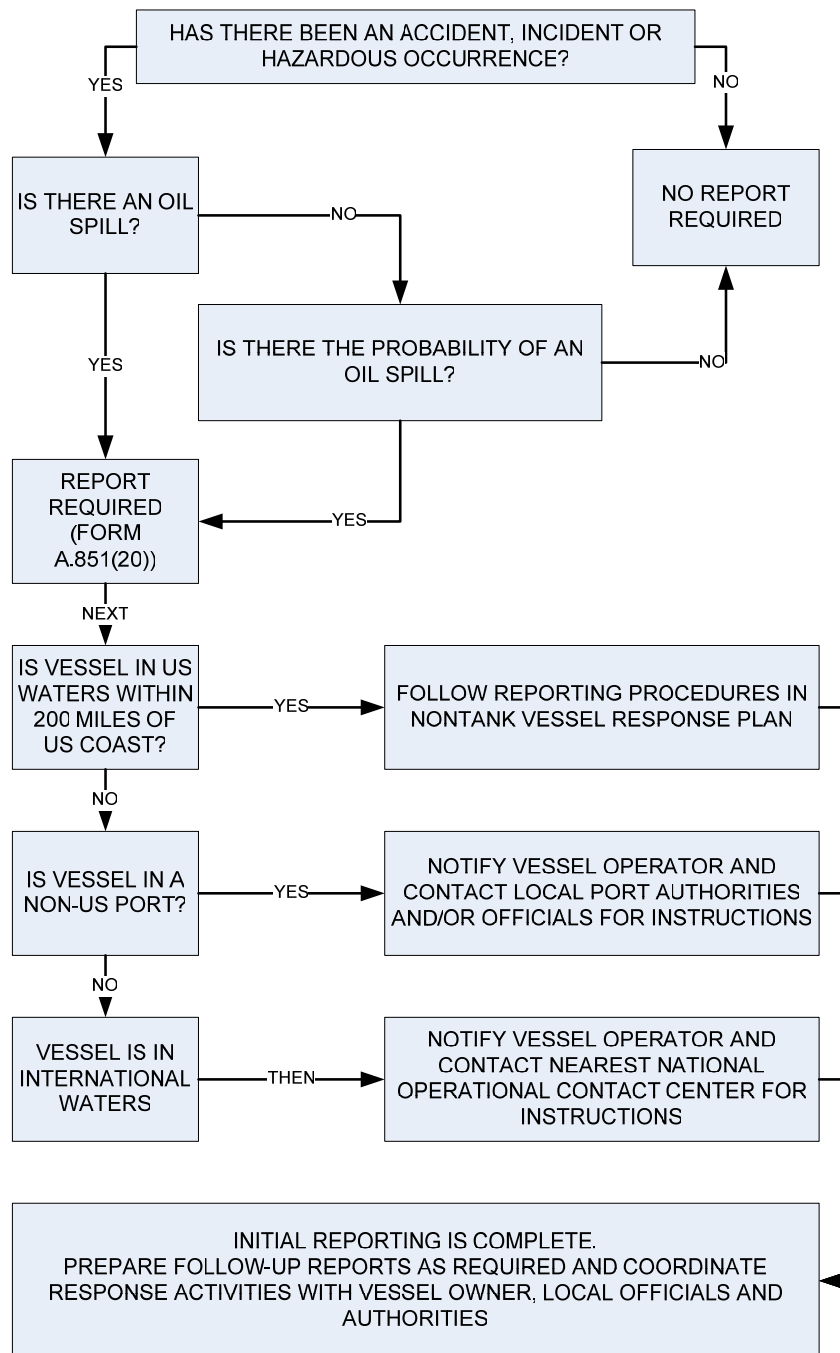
HAS THERE BEEN AN ACCIDENT, INCIDENT OR HAZARDOUS OCCURRENCE?

YES

NO

IS THERE AN OIL SPILL?

NO

NO REPORT REQUIRED

YES

IS THERE THE PROBABILITY OF AN OIL SPILL?

NO

REPORT REQUIRED (FORM A.851(20))

YES

NEXT

IS VESSEL IN US WATERS WITHIN 200 MILES OF US COAST?

YES

FOLLOW REPORTING PROCEDURES IN NONTANK VESSEL RESPONSE PLAN

NO

IS VESSEL IN A NON-US PORT?

YES

NOTIFY VESSEL OPERATOR AND CONTACT LOCAL PORT AUTHORITIES AND/OR OFFICIALS FOR INSTRUCTIONS

NO

VESSEL IS IN INTERNATIONAL WATERS

THEN

NOTIFY VESSEL OPERATOR AND CONTACT NEAREST NATIONAL OPERATIONAL CONTACT CENTER FOR INSTRUCTIONS

INITIAL REPORTING IS COMPLETE.
PREPARE FOLLOW-UP REPORTS AS REQUIRED AND COORDINATE RESPONSE ACTIVITIES WITH VESSEL OWNER, LOCAL OFFICIALS AND AUTHORITIES